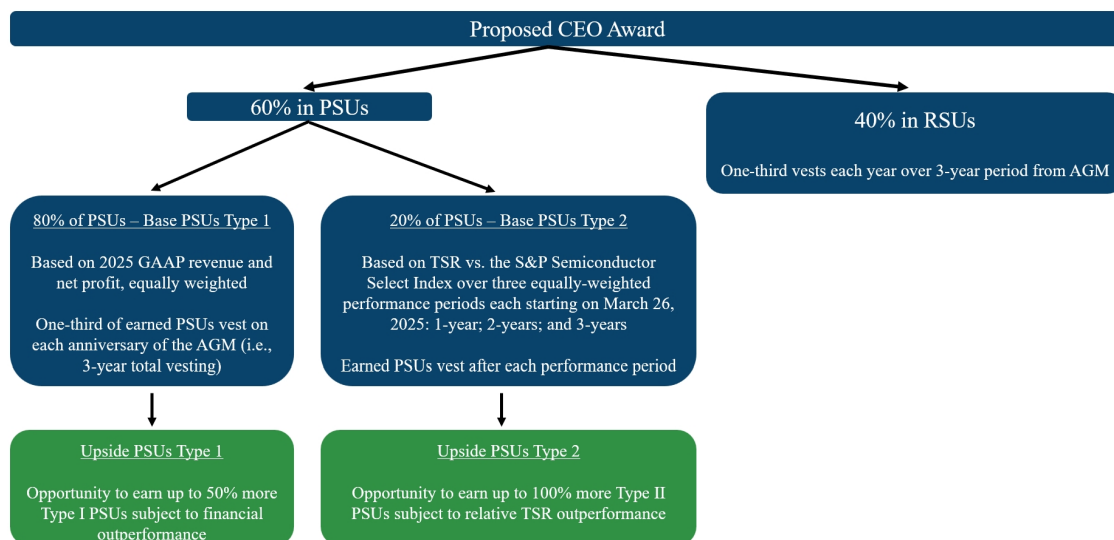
Proposed CEO Award

60% in PSUs

40% in RSUs

One-third vests each year over 3-year period from AGM

80% of PSUs – Base PSUs Type 1

Based on 2025 GAAP revenue and net profit, equally weighted

One-third of earned PSUs vest on each anniversary of the AGM (i.e., 3-year total vesting)

20% of PSUs – Base PSUs Type 2

Based on TSR vs. the S&P Semiconductor Select Index over three equally-weighted performance periods each starting on March 26, 2025: 1-year; 2-years; and 3-years

Earned PSUs vest after each performance period

Upside PSUs Type 1

Opportunity to earn up to 50% more Type I PSUs subject to financial outperformance

Upside PSUs Type 2

Opportunity to earn up to 100% more Type II PSUs subject to relative TSR outperformance